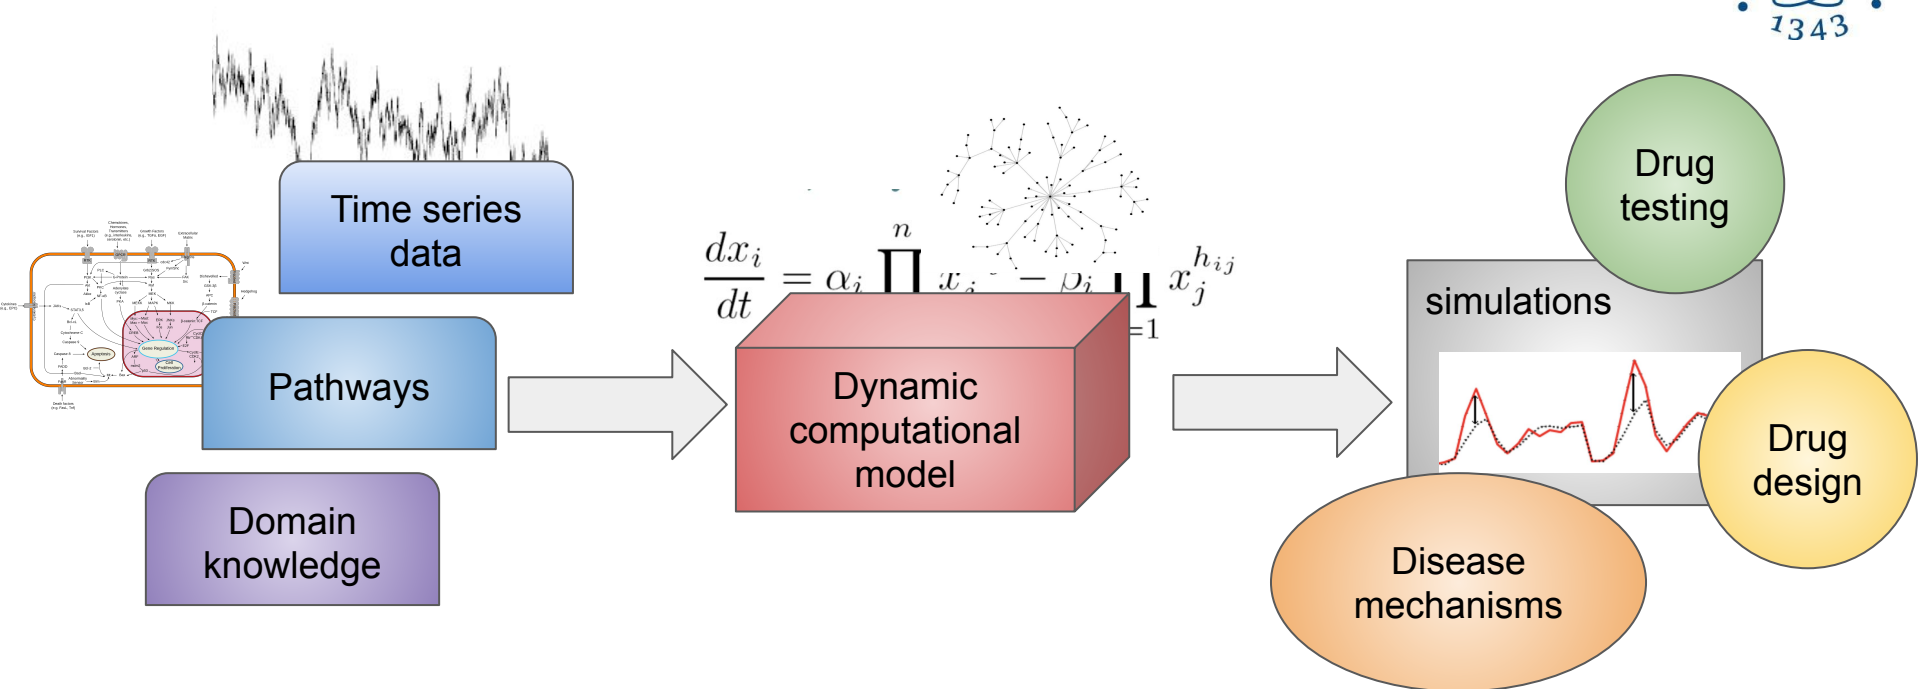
1343

Time series data

Pathways

Domain knowledge

$\frac{dx_i}{dt} = \alpha_i \prod^{n} x_j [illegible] - \beta_i \prod_{=1} x_j^{h_{ij}}$

Dynamic computational model

simulations

Drug testing

Drug design

Disease mechanisms